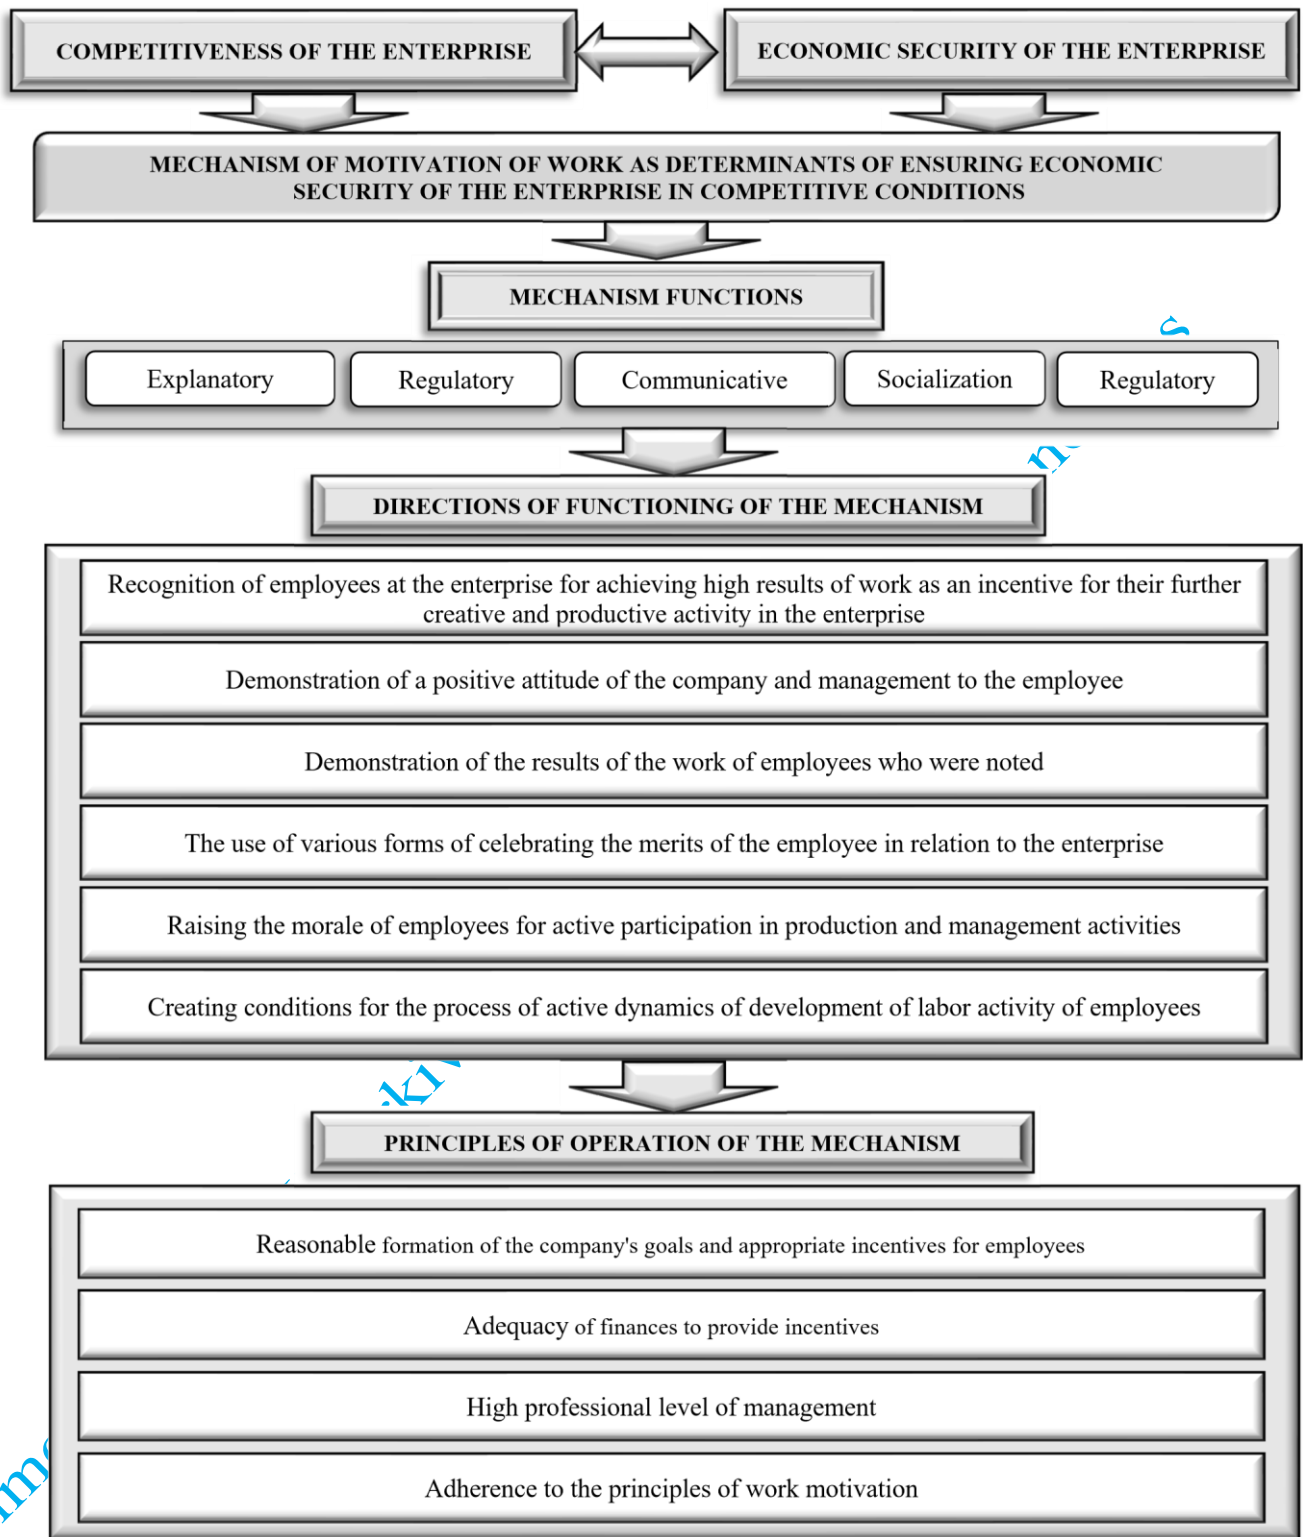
COMPETITIVENESS OF THE ENTERPRISE

ECONOMIC SECURITY OF THE ENTERPRISE

MECHANISM OF MOTIVATION OF WORK AS DETERMINANTS OF ENSURING ECONOMIC SECURITY OF THE ENTERPRISE IN COMPETITIVE CONDITIONS

MECHANISM FUNCTIONS

Explanatory

Regulatory

Communicative

Socialization

Regulatory

DIRECTIONS OF FUNCTIONING OF THE MECHANISM

Recognition of employees at the enterprise for achieving high results of work as an incentive for their further creative and productive activity in the enterprise

Demonstration of a positive attitude of the company and management to the employee

Demonstration of the results of the work of employees who were noted

The use of various forms of celebrating the merits of the employee in relation to the enterprise

Raising the morale of employees for active participation in production and management activities

Creating conditions for the process of active dynamics of development of labor activity of employees

PRINCIPLES OF OPERATION OF THE MECHANISM

Reasonable formation of the company's goals and appropriate incentives for employees

Adequacy of finances to provide incentives

High professional level of management

Adherence to the principles of work motivation